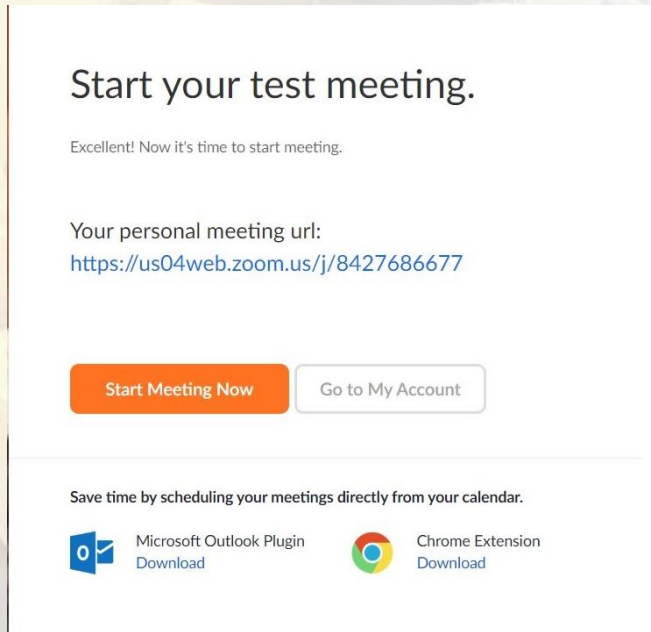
Start your test meeting.

Excellent! Now it's time to start meeting.

Your personal meeting url:
https://us04web.zoom.us/j/8427686677

Start Meeting Now

Go to My Account

Save time by scheduling your meetings directly from your calendar.

Microsoft Outlook Plugin
Download

Chrome Extension
Download